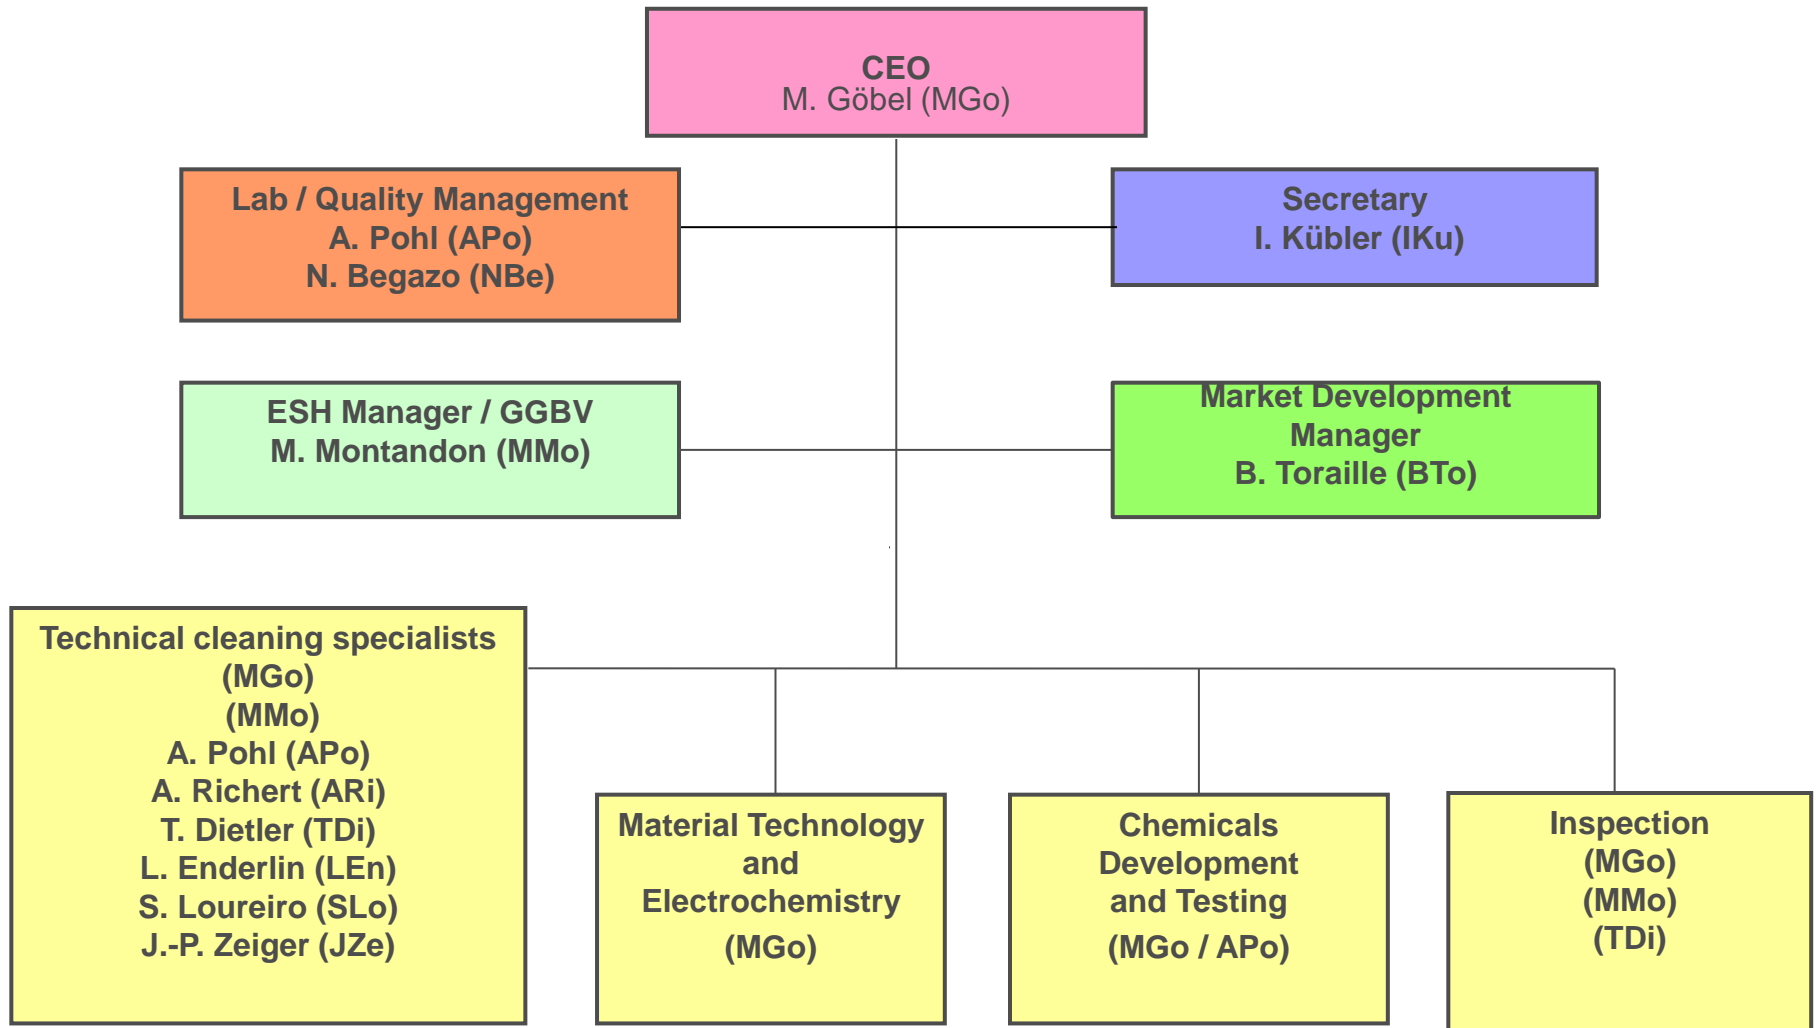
CEO
M. Göbel (MGo)

Lab / Quality Management
A. Pohl (APo)
N. Begazo (NBe)

Secretary
I. Kübler (IKu)

ESH Manager / GGBV
M. Montandon (MMo)

Market Development Manager
B. Toraille (BTo)

Technical cleaning specialists
(MGo)
(MMo)
A. Pohl (APo)
A. Richert (ARi)
T. Dietler (TDi)
L. Enderlin (LEn)
S. Loureiro (SLo)
J.-P. Zeiger (JZe)

Material Technology and Electrochemistry
(MGo)

Chemicals Development and Testing
(MGo / APo)

Inspection
(MGo)
(MMo)
(TDi)